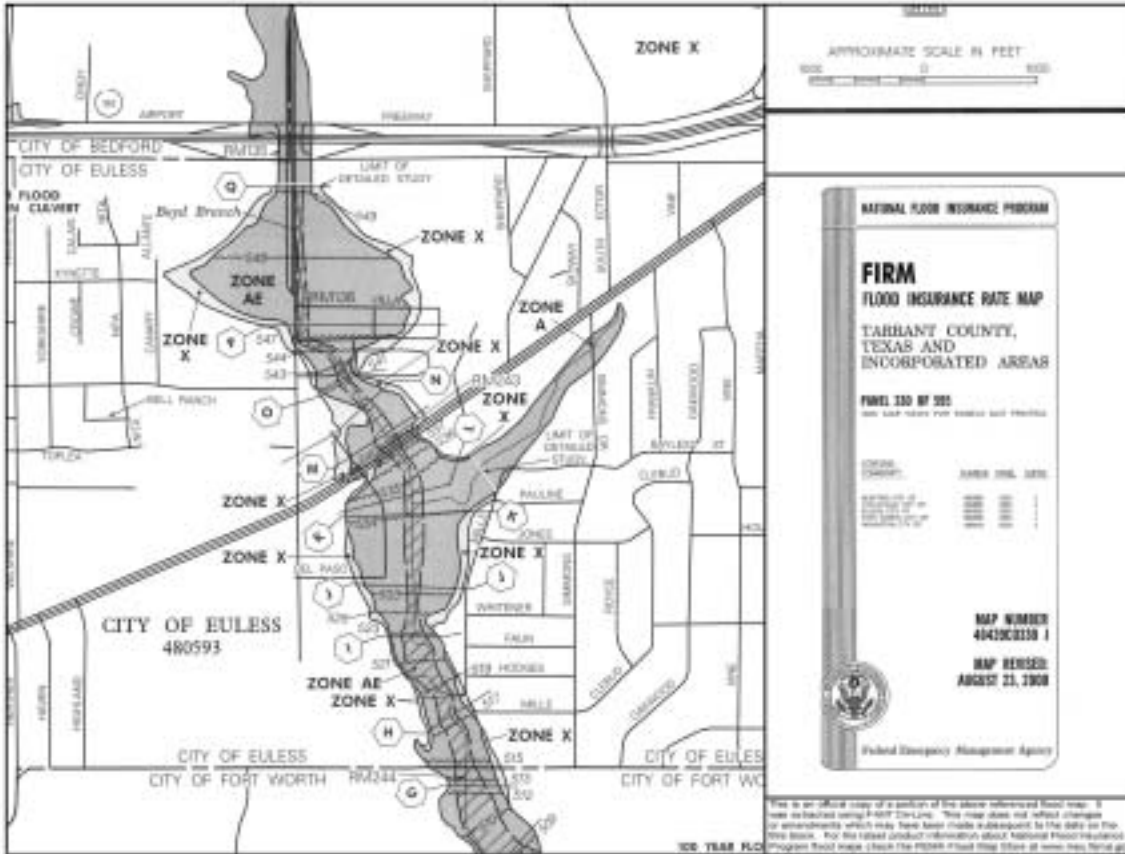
APPROXIMATE SCALE IN FEET
1000 0 1000

ZONE X
AIRPORT
FREEWAY
CITY OF BEDFORD
RM135
CITY OF EULESS
LIMIT OF DETAILED STUDY
FLOOD
CULVERT
Q
Boyd Branch
549
ZONE X
548
ZONE AE
ZONE X
547
546
543
ZONE A
ZONE X
N
RM263
ZONE X
O
BELL RANCH
LIMIT OF DETAILED STUDY
BAYLESS ST
M
ZONE X
PAULINE
K
JONES
ZONE X
ZONE X
EL PASO
L
J
WHITENER
CITY OF EULESS
480593
I
FAUN
ZONE AE
ZONE X
MILLS
H
ZONE X
515
CITY OF EULESS
CITY OF EULES
CITY OF FORT WORTH
RM244
CITY OF FORT WO
G
513
512
100 YEAR FLO

NATIONAL FLOOD INSURANCE PROGRAM
FIRM
FLOOD INSURANCE RATE MAP
TARRANT COUNTY, TEXAS AND INCORPORATED AREAS
PANEL 330 OF 595
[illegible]
MAP NUMBER
48439C0330 I
MAP REVISED:
AUGUST 23, 2000
Federal Emergency Management Agency

This is an official copy of a portion of the above referenced flood map. It was extracted using F-MIT On-Line. This map does not reflect changes or amendments which may have been made subsequent to the date on the title block. For the latest product information about National Flood Insurance Program flood maps check the FEMA Flood Map Store at www.msc.fema.go